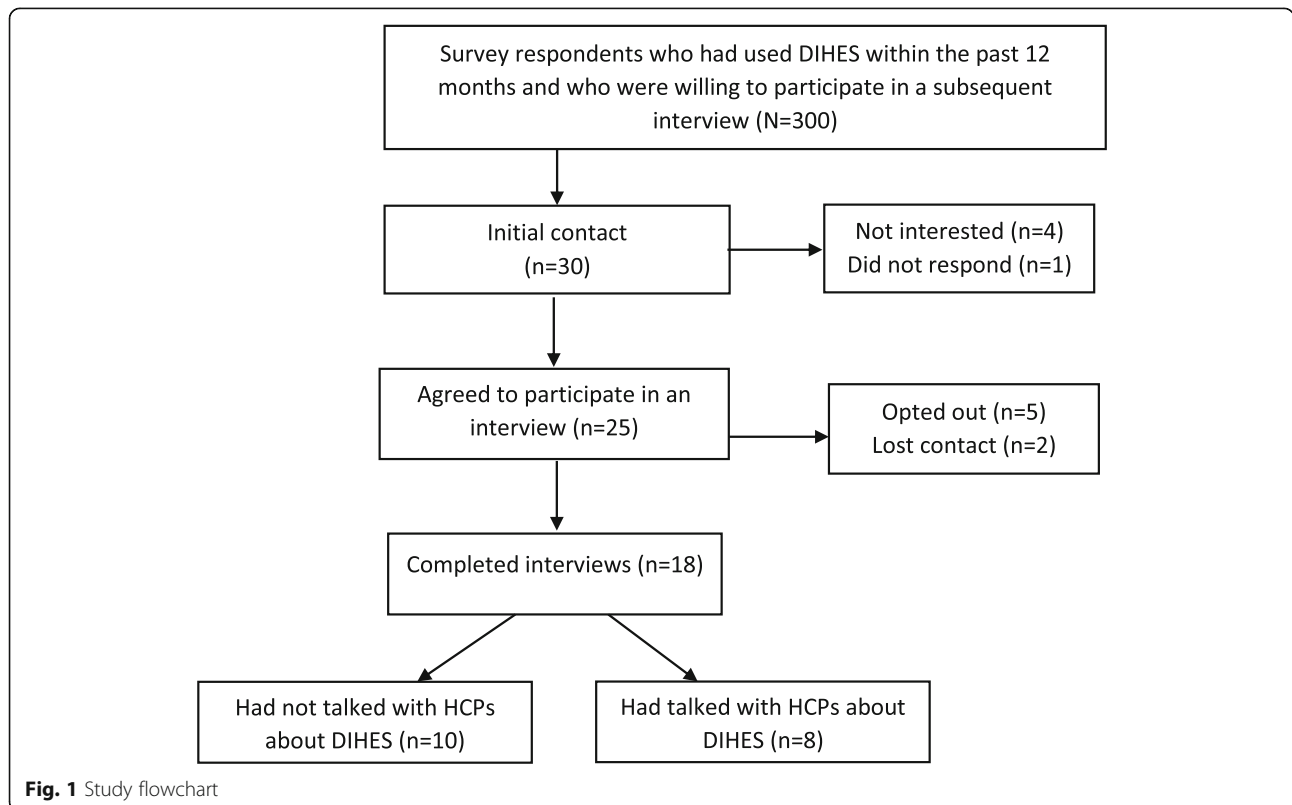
Survey respondents who had used DIHES within the past 12 months and who were willing to participate in a subsequent interview (N=300)

Initial contact (n=30)

Not interested (n=4)
Did not respond (n=1)

Agreed to participate in an interview (n=25)

Opted out (n=5)
Lost contact (n=2)

Completed interviews (n=18)

Had not talked with HCPs about DIHES (n=10)

Had talked with HCPs about DIHES (n=8)

Fig. 1 Study flowchart